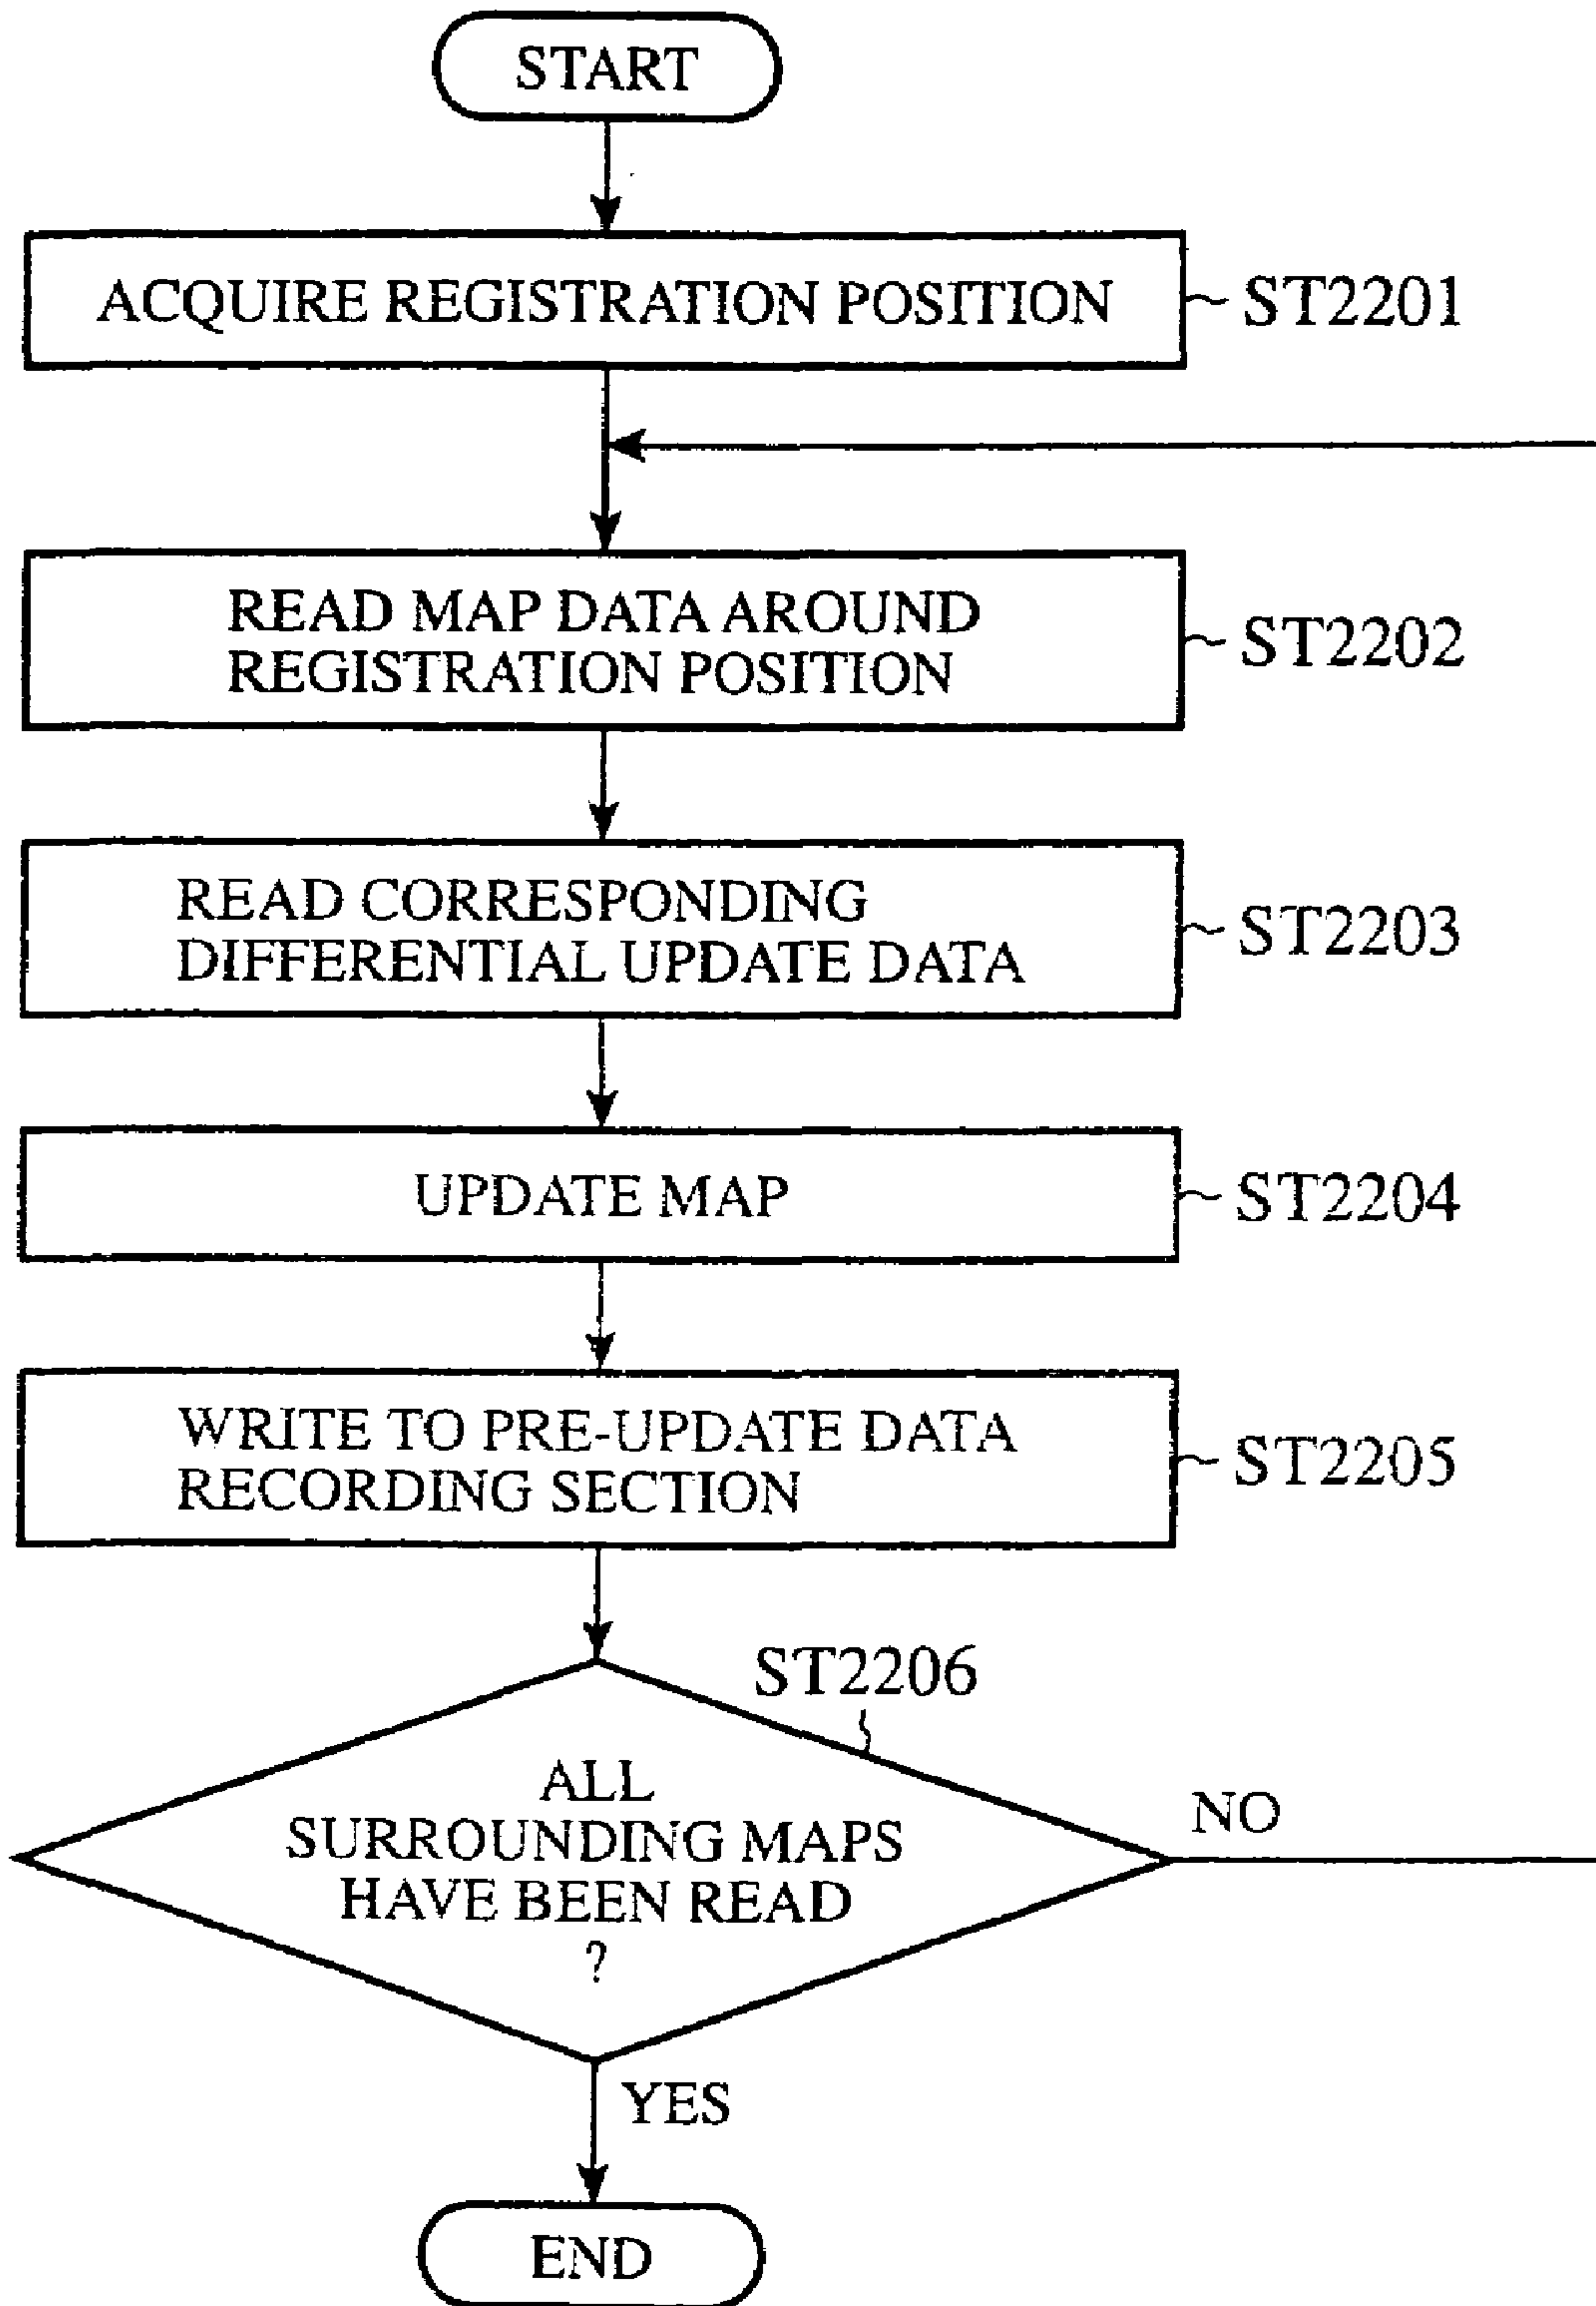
START

ACQUIRE REGISTRATION POSITION ~ST2201

READ MAP DATA AROUND REGISTRATION POSITION ~ST2202

READ CORRESPONDING DIFFERENTIAL UPDATE DATA ~ST2203

UPDATE MAP ~ST2204

WRITE TO PRE-UPDATE DATA RECORDING SECTION ~ST2205

ST2206

ALL SURROUNDING MAPS HAVE BEEN READ ?

NO

YES

END